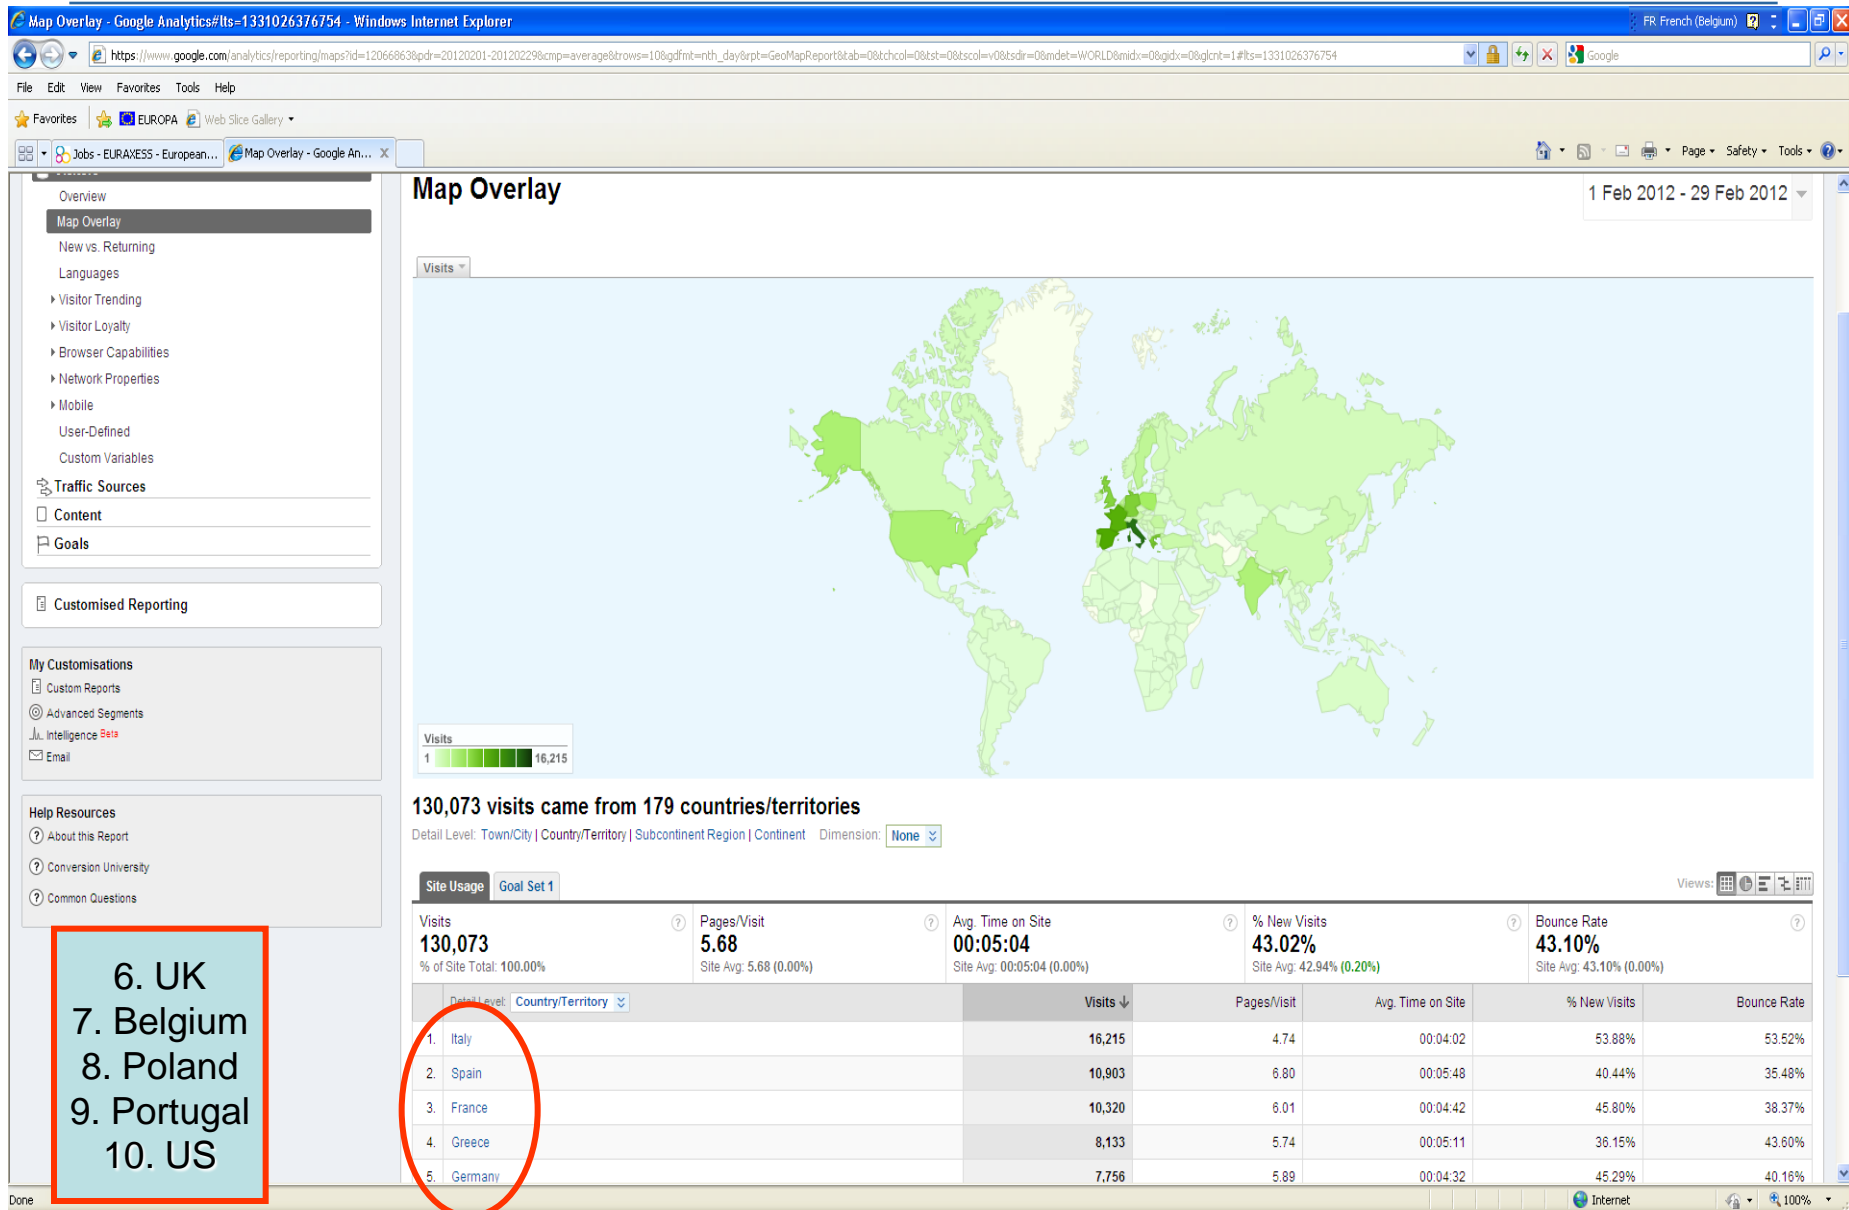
Map Overlay - Google Analytics#lts=1331026376754 - Windows Internet Explorer
FR French (Belgium)
https://www.google.com/analytics/reporting/maps?id=12066863&pdr=20120201-20120229&cmp=average&trows=10&gdfmt=nth_day&rpt=GeoMapReport&tab=0&tchcol=0&tst=0&tscol=v0&tsdir=0&mdet=WORLD&midx=0&gidx=0&glcnt=1#lts=1331026376754
Google
File Edit View Favorites Tools Help
Favorites EUROPA Web Slice Gallery
Jobs - EURAXESS - European... Map Overlay - Google An...
Page Safety Tools

Overview
Map Overlay
New vs. Returning
Languages
Visitor Trending
Visitor Loyalty
Browser Capabilities
Network Properties
Mobile
User-Defined
Custom Variables
Traffic Sources
Content
Goals

Customised Reporting

My Customisations
Custom Reports
Advanced Segments
Intelligence Beta
Email

Help Resources
About this Report
Conversion University
Common Questions

6. UK
7. Belgium
8. Poland
9. Portugal
10. US

Map Overlay
1 Feb 2012 - 29 Feb 2012

Visits

Visits
1 16,215

130,073 visits came from 179 countries/territories
Detail Level: Town/City | Country/Territory | Subcontinent Region | Continent Dimension: None

Site Usage Goal Set 1 Views:

| Visits | Pages/Visit | Avg. Time on Site | % New Visits | Bounce Rate |
|---|---|---|---|---|
| 130,073 | 5.68 | 00:05:04 | 43.02% | 43.10% |
| % of Site Total: 100.00% | Site Avg: 5.68 (0.00%) | Site Avg: 00:05:04 (0.00%) | Site Avg: 42.94% (0.20%) | Site Avg: 43.10% (0.00%) |

| Detail Level: Country/Territory | Visits | Pages/Visit | Avg. Time on Site | % New Visits | Bounce Rate |
|---|---|---|---|---|---|
| 1. Italy | 16,215 | 4.74 | 00:04:02 | 53.88% | 53.52% |
| 2. Spain | 10,903 | 6.80 | 00:05:48 | 40.44% | 35.48% |
| 3. France | 10,320 | 6.01 | 00:04:42 | 45.80% | 38.37% |
| 4. Greece | 8,133 | 5.74 | 00:05:11 | 36.15% | 43.60% |
| 5. Germany | 7,756 | 5.89 | 00:04:32 | 45.29% | 40.16% |

Done Internet 100%